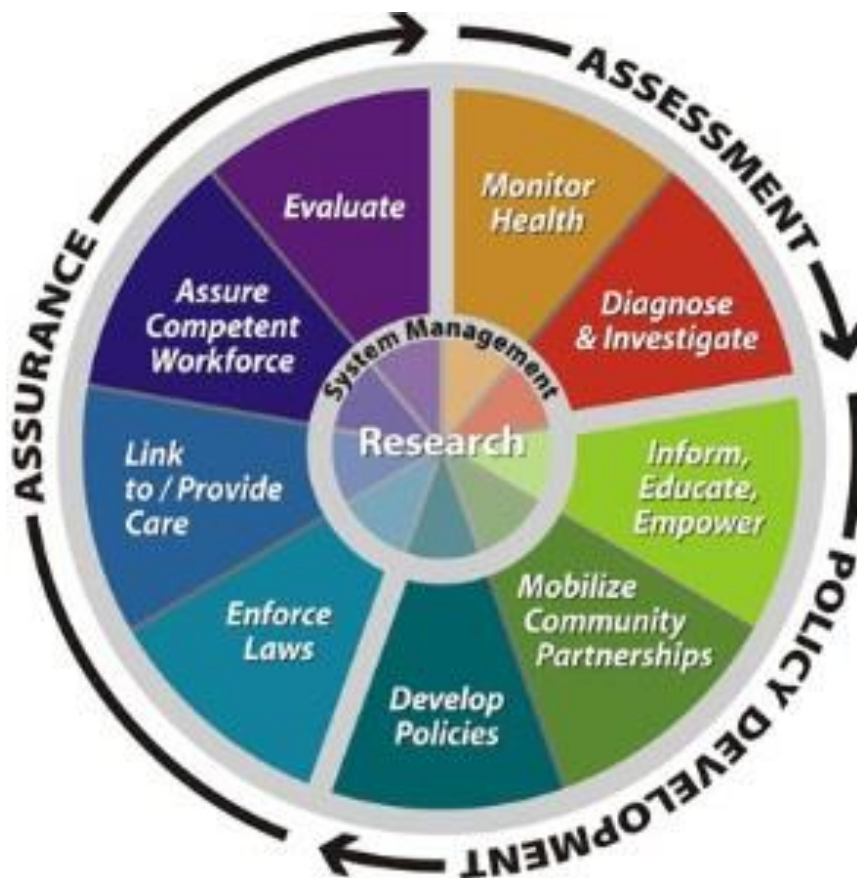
ASSESSMENT

Monitor Health

Diagnose & Investigate

POLICY DEVELOPMENT

Inform, Educate, Empower

Mobilize Community Partnerships

Develop Policies

ASSURANCE

Enforce Laws

Link to / Provide Care

Assure Competent Workforce

Evaluate

System Management

Research